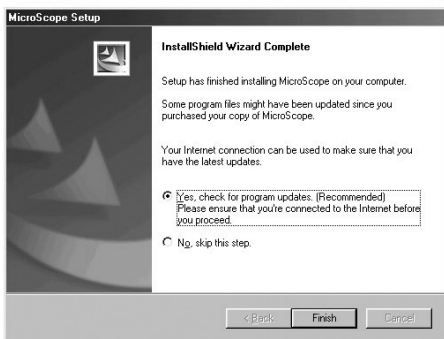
MicroScope Setup

InstallShield Wizard Complete

Setup has finished installing MicroScope on your computer.

Some program files might have been updated since you purchased your copy of MicroScope.

Your Internet connection can be used to make sure that you have the latest updates.

Yes, check for program updates. (Recommended) Please ensure that you're connected to the Internet before you proceed.

No, skip this step.

< Back

Finish

Cancel